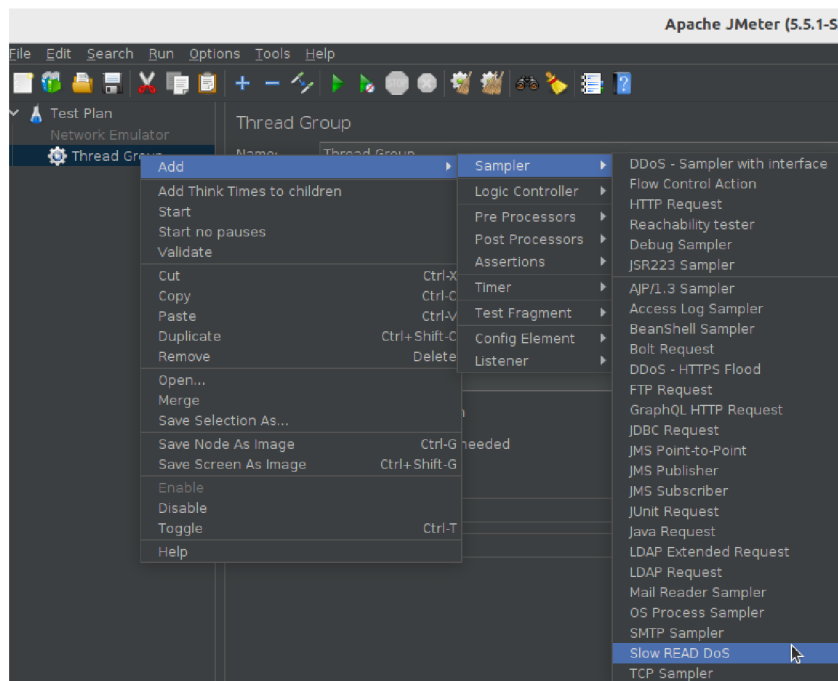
Apache JMeter (5.5.1-S

File Edit Search Run Options Tools Help

Test Plan
Network Emulator
Thread Group

Thread Group
Name: Thread Group

Add
Add Think Times to children
Start
Start no pauses
Validate
Cut Ctrl-X
Copy Ctrl-C
Paste Ctrl-V
Duplicate Ctrl+Shift-C
Remove Delete
Open...
Merge
Save Selection As...
Save Node As Image Ctrl-G
Save Screen As Image Ctrl+Shift-G
Enable
Disable
Toggle Ctrl-T
Help

Sampler
Logic Controller
Pre Processors
Post Processors
Assertions
Timer
Test Fragment
Config Element
Listener

needed

DDoS - Sampler with interface
Flow Control Action
HTTP Request
Reachability tester
Debug Sampler
JSR223 Sampler
AJP/1.3 Sampler
Access Log Sampler
BeanShell Sampler
Bolt Request
DDoS - HTTPS Flood
FTP Request
GraphQL HTTP Request
JDBC Request
JMS Point-to-Point
JMS Publisher
JMS Subscriber
JUnit Request
Java Request
LDAP Extended Request
LDAP Request
Mail Reader Sampler
OS Process Sampler
SMTP Sampler
Slow READ DoS
TCP Sampler